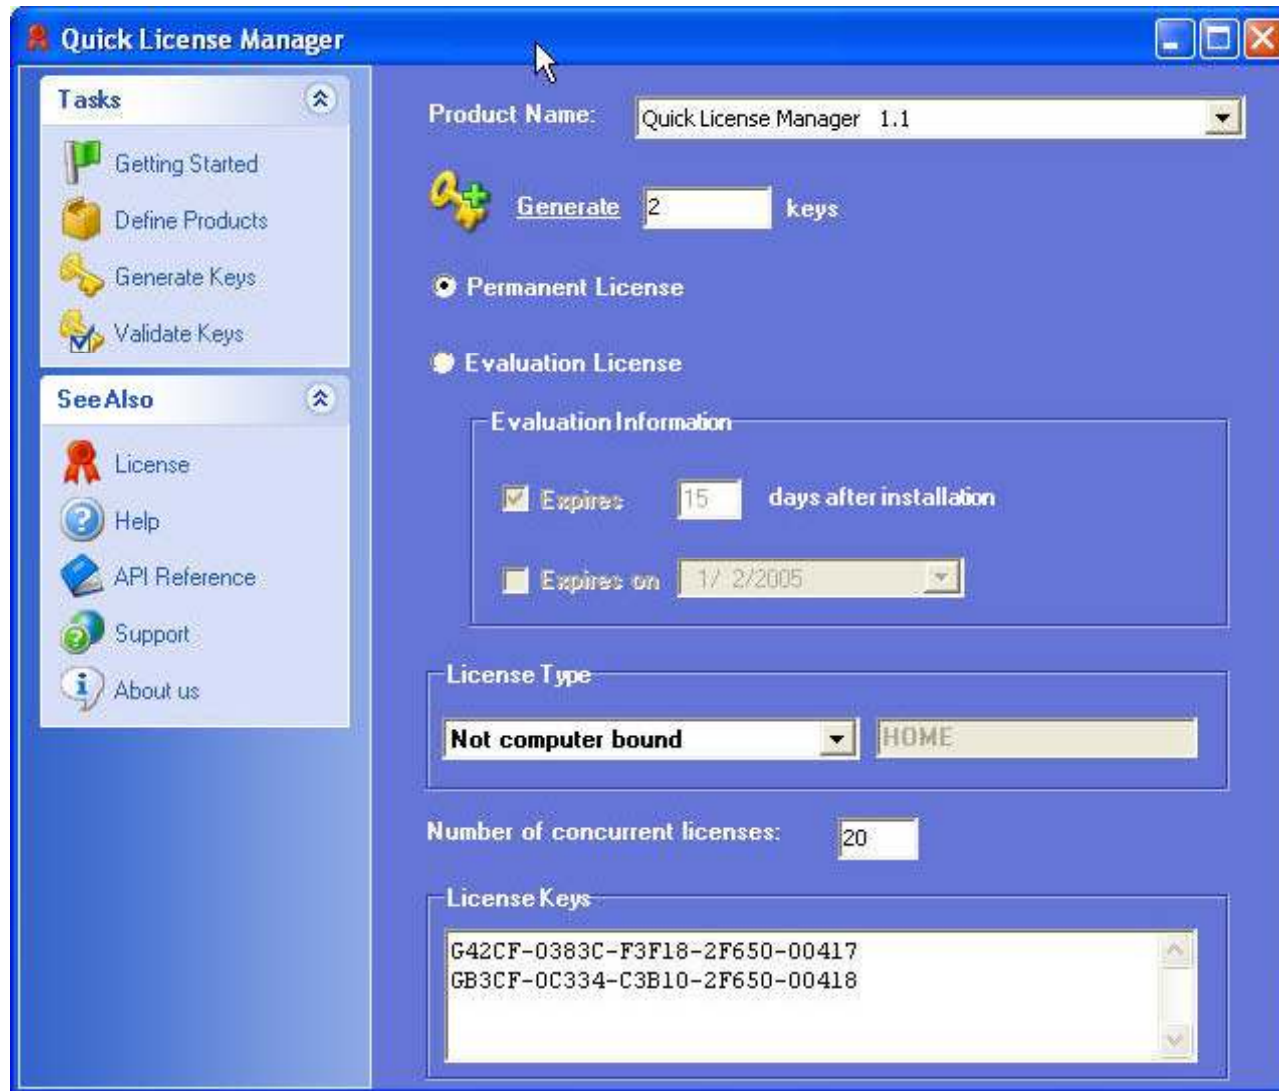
Quick License Manager

Tasks

Getting Started

Define Products

Generate Keys

Validate Keys

See Also

License

Help

API Reference

Support

About us

Product Name: Quick License Manager 1.1

Generate 2 keys

Permanent License

Evaluation License

Evaluation Information

Expires 15 days after installation

Expires on 1/ 2/2005

License Type

Not computer bound

HOME

Number of concurrent licenses: 20

License Keys

G42CF-0383C-F3F18-2F650-00417
GB3CF-0C334-C3B10-2F650-00418